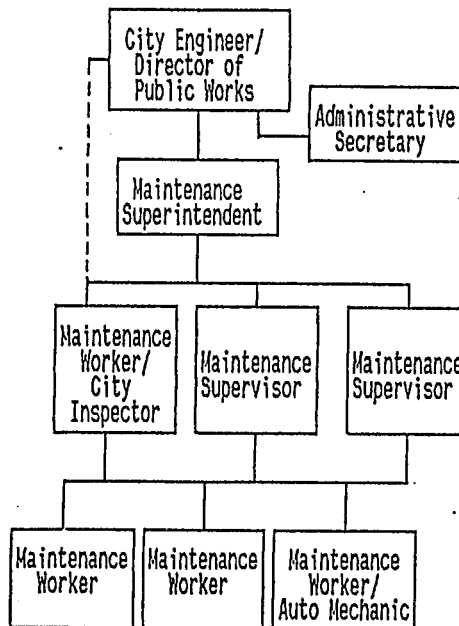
City Engineer/
Director of
Public Works

Administrative
Secretary

Maintenance
Superintendent

Maintenance
Worker/
City
Inspector

Maintenance
Supervisor

Maintenance
Supervisor

Maintenance
Worker

Maintenance
Worker

Maintenance
Worker/
Auto Mechanic